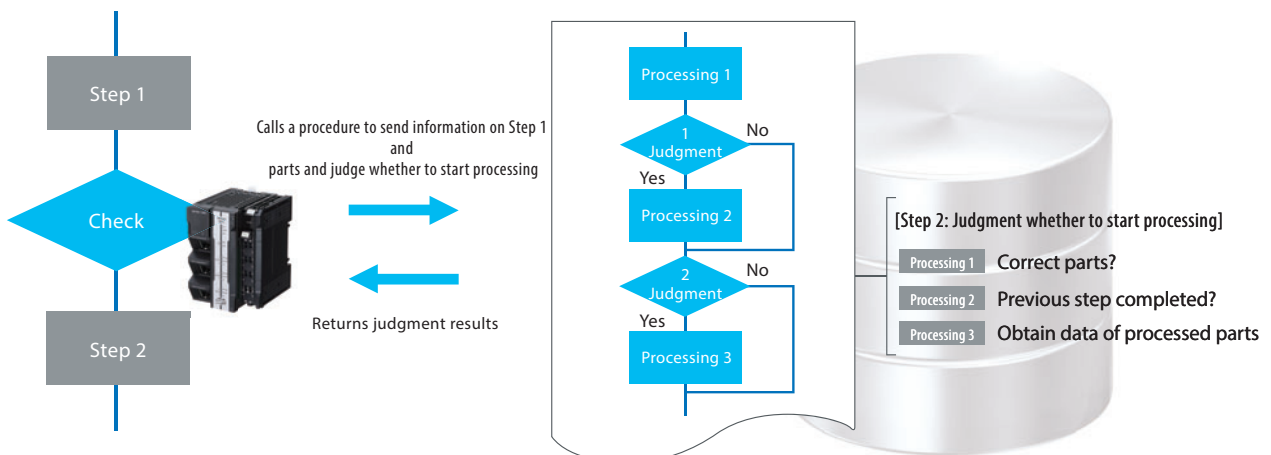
Step 1

Check

Step 2

Calls a procedure to send information on Step 1 and parts and judge whether to start processing

Returns judgment results

Processing 1

1 Judgment

No

Yes

Processing 2

2 Judgment

No

Yes

Processing 3

[Step 2: Judgment whether to start processing]

Processing 1 Correct parts?

Processing 2 Previous step completed?

Processing 3 Obtain data of processed parts